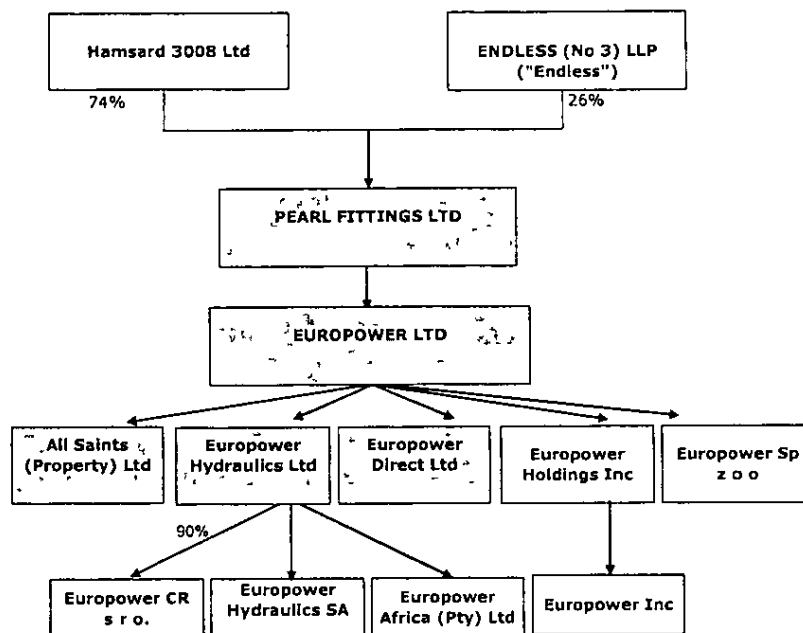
Hamsard 3008 Ltd

ENDLESS (No 3) LLP ("Endless")

74%

26%

PEARL FITTINGS LTD

EUROPOWER LTD

All Saints (Property) Ltd

Europower Hydraulics Ltd

Europower Direct Ltd

Europower Holdings Inc

Europower Sp z o o

90%

Europower CR s r o.

Europower Hydraulics SA

Europower Africa (Pty) Ltd

Europower Inc